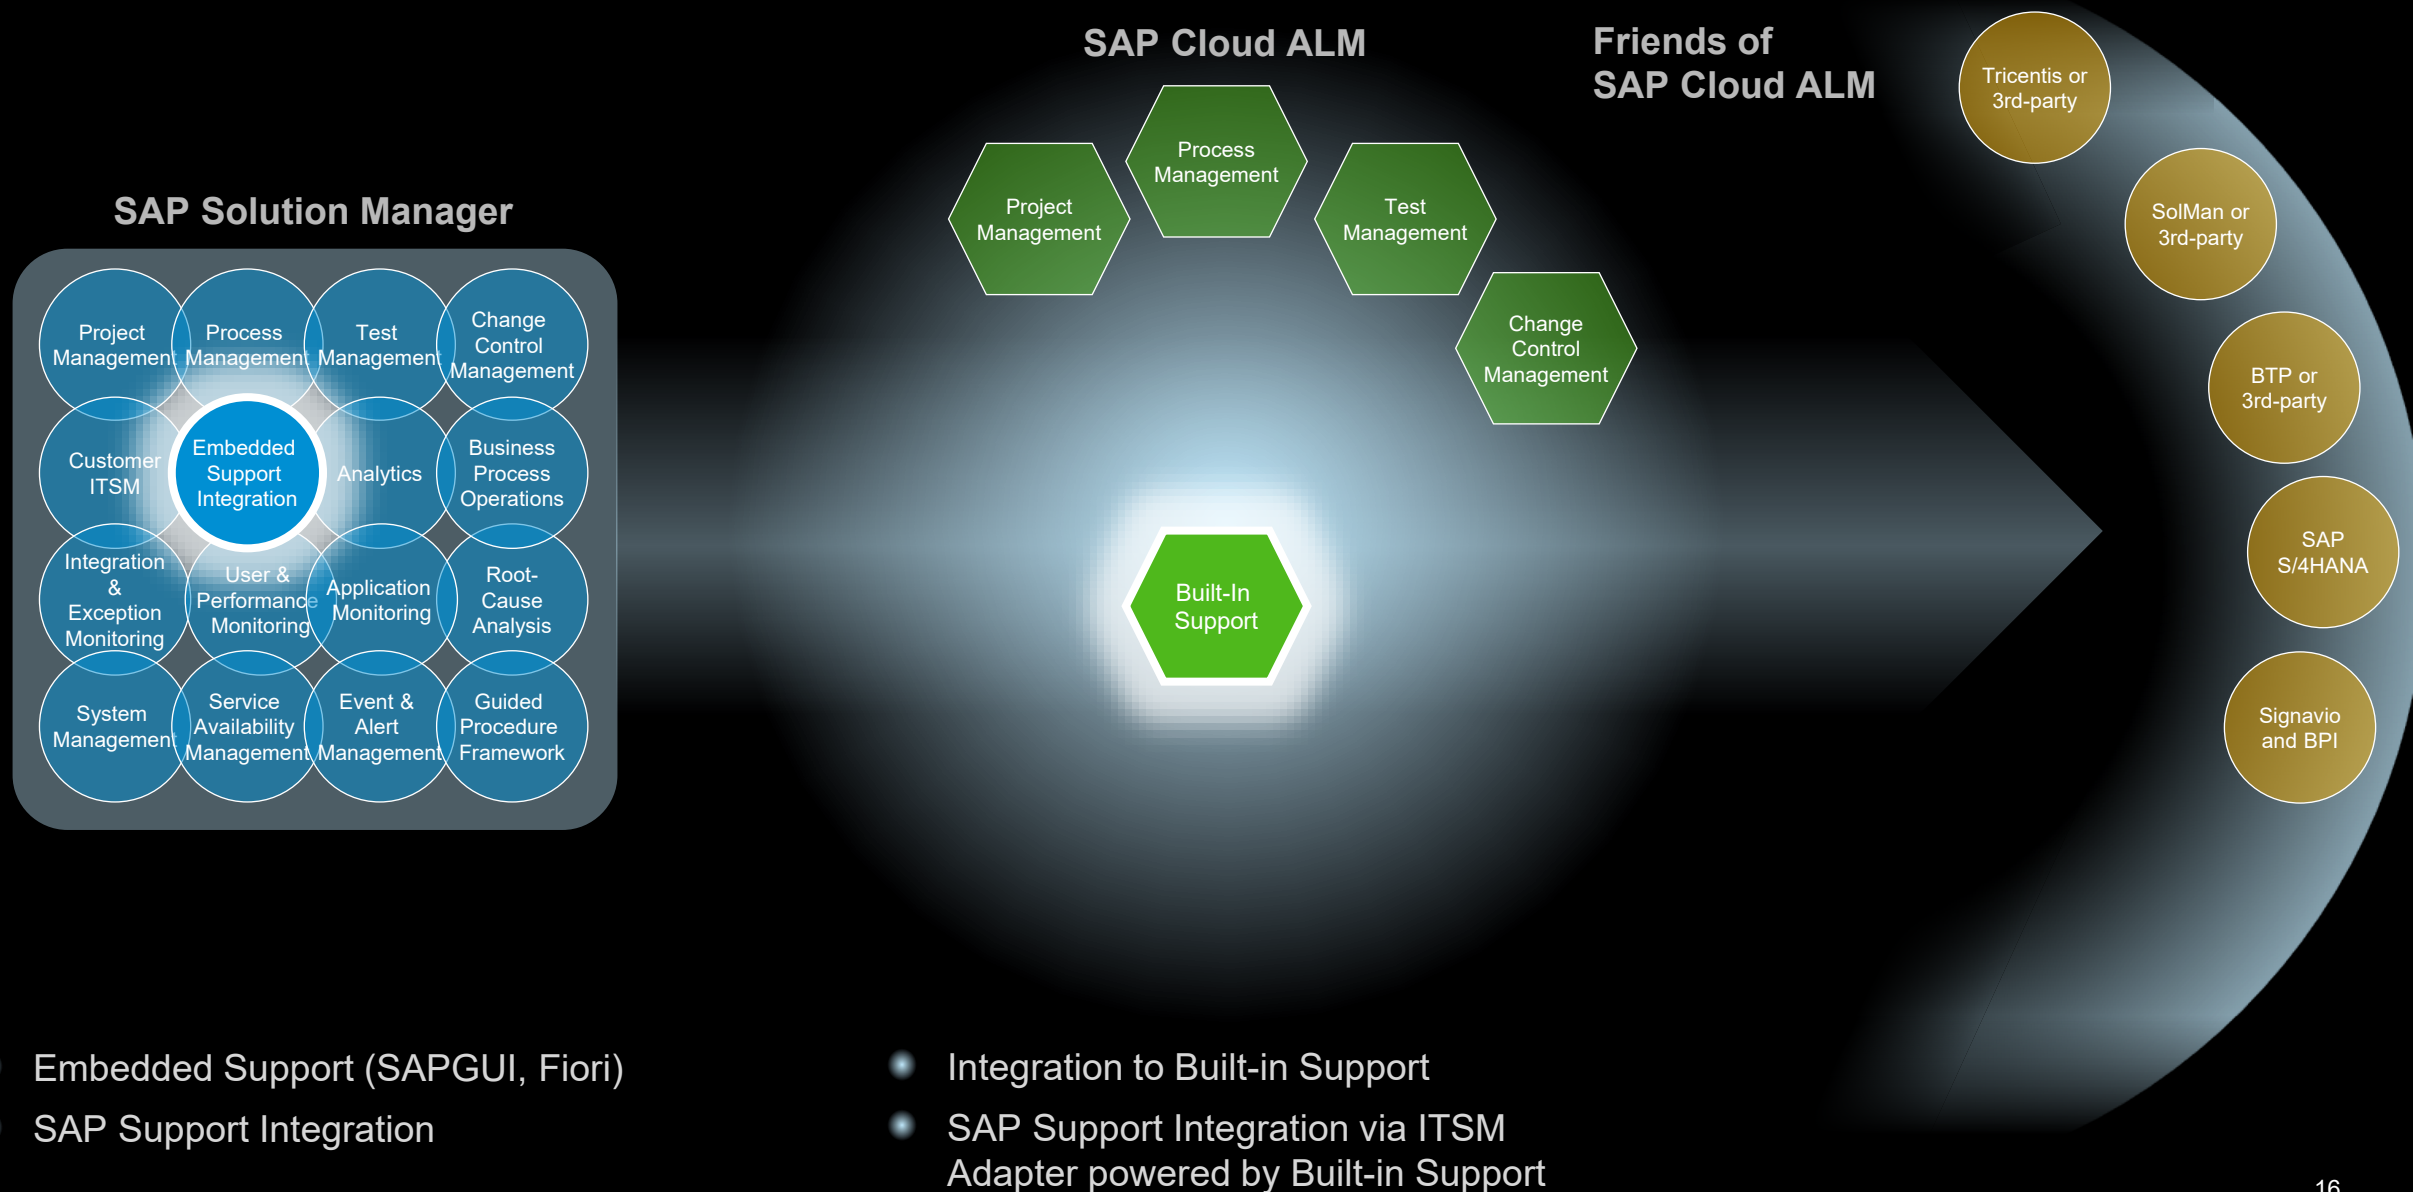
SAP Solution Manager

Project Management

Process Management

Test Management

Change Control Management

Customer ITSM

Embedded Support Integration

Analytics

Business Process Operations

Integration & Exception Monitoring

User & Performance Monitoring

Application Monitoring

Root-Cause Analysis

System Management

Service Availability Management

Event & Alert Management

Guided Procedure Framework

SAP Cloud ALM

Project Management

Process Management

Test Management

Change Control Management

Built-In Support

Friends of SAP Cloud ALM

Tricentis or 3rd-party

SolMan or 3rd-party

BTP or 3rd-party

SAP S/4HANA

Signavio and BPI

Embedded Support (SAPGUI, Fiori)

SAP Support Integration

Integration to Built-in Support

SAP Support Integration via ITSM Adapter powered by Built-in Support

16